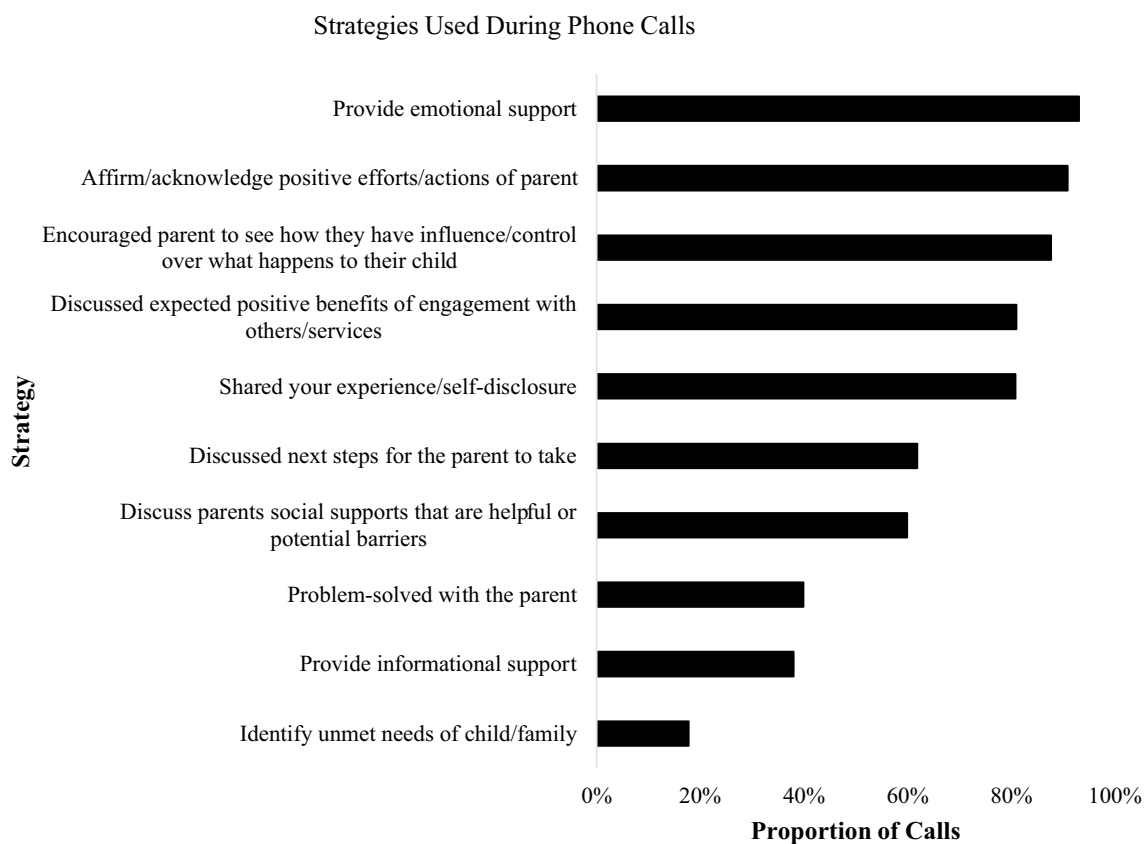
Strategies Used During Phone Calls

Strategy

Provide emotional support

Affirm/acknowledge positive efforts/actions of parent

Encouraged parent to see how they have influence/control over what happens to their child

Discussed expected positive benefits of engagement with others/services

Shared your experience/self-disclosure

Discussed next steps for the parent to take

Discuss parents social supports that are helpful or potential barriers

Problem-solved with the parent

Provide informational support

Identify unmet needs of child/family

0% 20% 40% 60% 80% 100%

Proportion of Calls